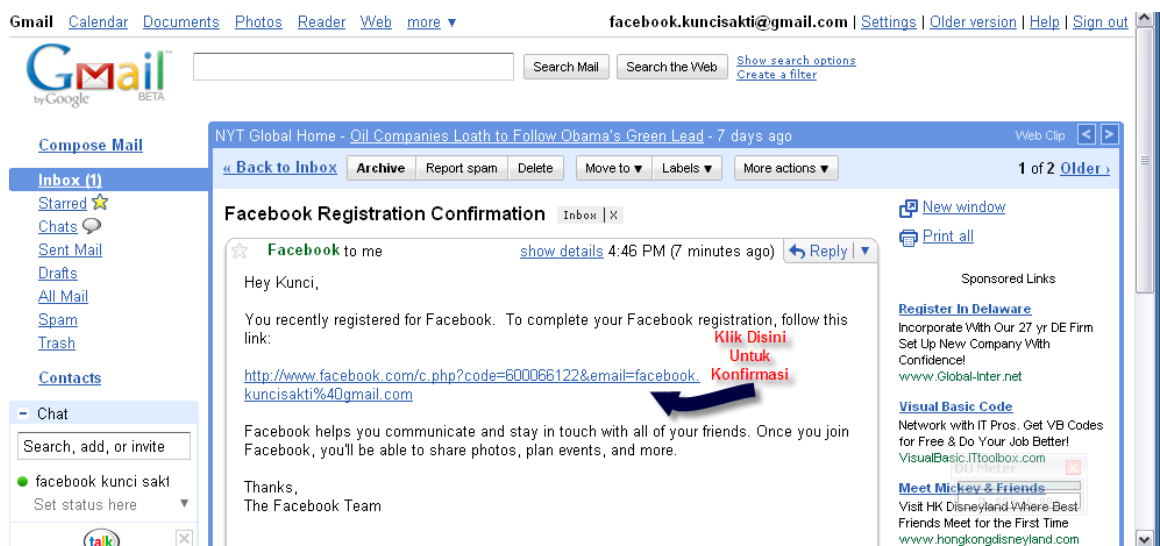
Gmail Calendar Documents Photos Reader Web more ▼

facebook.kuncisakti@gmail.com | Settings | Older version | Help | Sign out

Gmail by Google BETA

Search Mail Search the Web Show search options Create a filter

Compose Mail

Inbox (1)
Starred
Chats
Sent Mail
Drafts
All Mail
Spam
Trash

Contacts

– Chat

Search, add, or invite

facebook kunci sakt
Set status here ▼

talk

NYT Global Home - Oil Companies Loath to Follow Obama's Green Lead - 7 days ago Web Clip

« Back to Inbox Archive Report spam Delete Move to ▼ Labels ▼ More actions ▼ 1 of 2 Older ›

Facebook Registration Confirmation Inbox | X

Facebook to me show details 4:46 PM (7 minutes ago) Reply ▼

Hey Kunci,

You recently registered for Facebook. To complete your Facebook registration, follow this link:

http://www.facebook.com/c.php?code=600066122&email=facebook.kuncisakti%40gmail.com

Klik Disini Untuk Konfirmasi

Facebook helps you communicate and stay in touch with all of your friends. Once you join Facebook, you'll be able to share photos, plan events, and more.

Thanks,
The Facebook Team

New window
Print all

Sponsored Links

Register In Delaware
Incorporate With Our 27 yr DE Firm Set Up New Company With Confidence!
www.Global-Inter.net

Visual Basic Code
Network with IT Pros. Get VB Codes for Free & Do Your Job Better!
VisualBasic.ITtoolbox.com

DU Meter

Meet Mickey & Friends
Visit HK Disneyland Where Best Friends Meet for the First Time
www.hongkongdisneyland.com